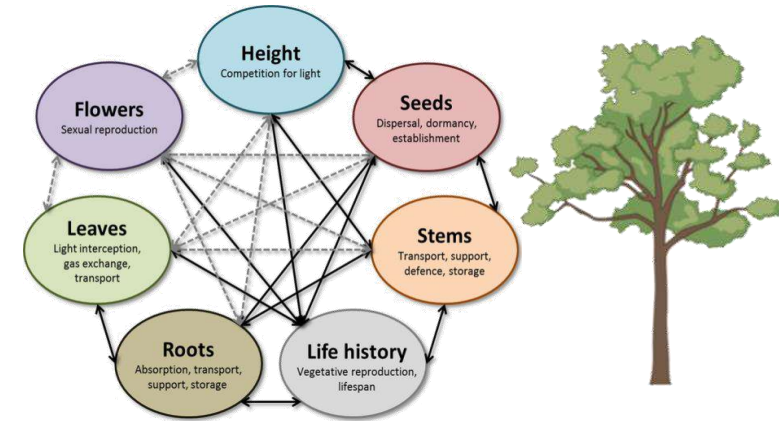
Height
Competition for light

Seeds
Dispersal, dormancy, establishment

Flowers
Sexual reproduction

Leaves
Light interception, gas exchange, transport

Stems
Transport, support, defence, storage

Roots
Absorption, transport, support, storage

Life history
Vegetative reproduction, lifespan